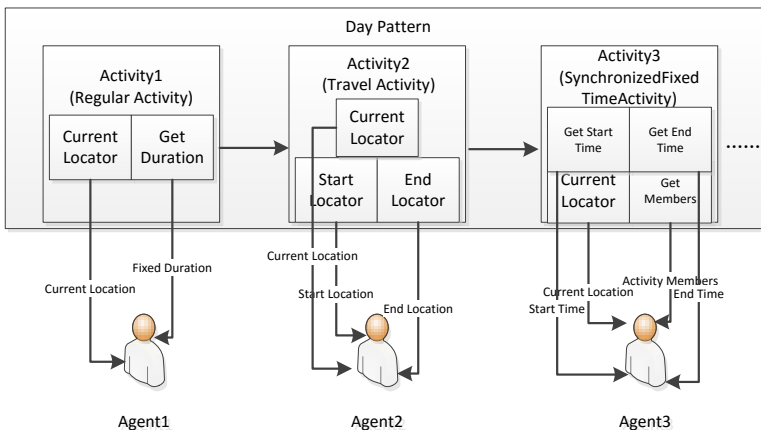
Day Pattern

Activity1
(Regular Activity)

Current Locator

Get Duration

Activity2
(Travel Activity)

Current Locator

Start Locator

End Locator

Activity3
(SynchronizedFixed TimeActivity)

Get Start Time

Get End Time

Current Locator

Get Members

......

Current Location

Fixed Duration

Current Location

Start Location

End Location

Current Location

Start Time

Activity Members

End Time

Agent1

Agent2

Agent3